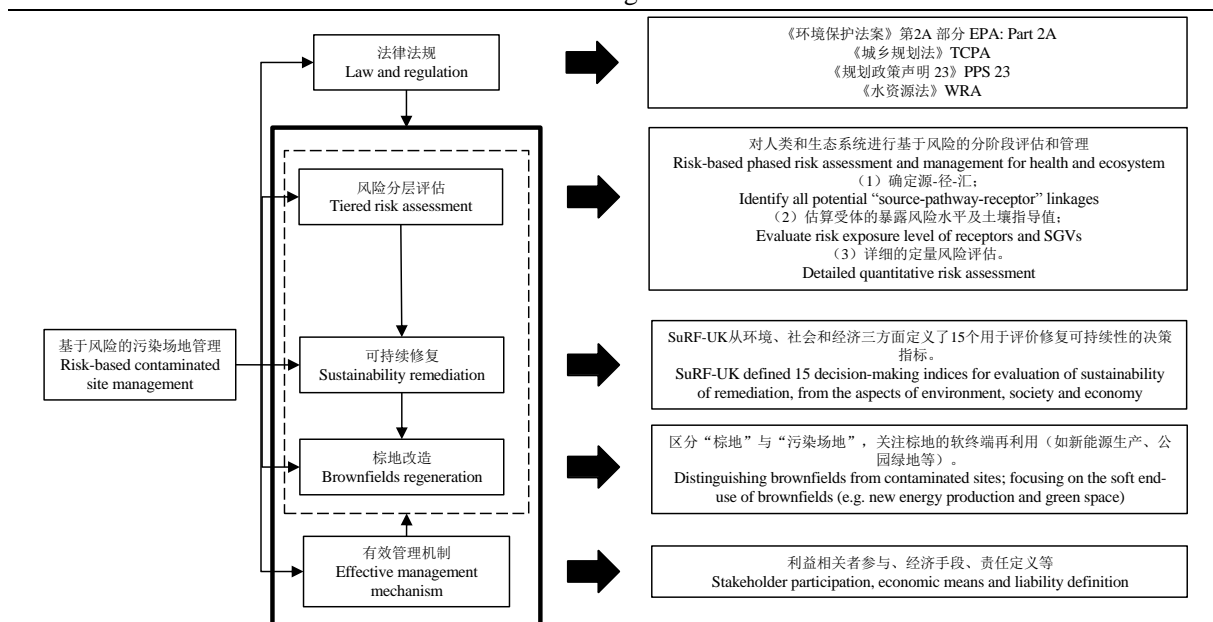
法律法规
Law and regulation

《环境保护法案》第2A 部分 EPA: Part 2A
《城乡规划法》TCPA
《规划政策声明 23》PPS 23
《水资源法》WRA

风险分层评估
Tiered risk assessment

对人类和生态系统进行基于风险的分阶段评估和管理
Risk-based phased risk assessment and management for health and ecosystem
（1）确定源-径-汇；
Identify all potential "source-pathway-receptor" linkages
（2）估算受体的暴露风险水平及土壤指导值；
Evaluate risk exposure level of receptors and SGVs
（3）详细的定量风险评估。
Detailed quantitative risk assessment

基于风险的污染场地管理
Risk-based contaminated site management

可持续修复
Sustainability remediation

SuRF-UK从环境、社会和经济三方面定义了15个用于评价修复可持续性的决策指标。
SuRF-UK defined 15 decision-making indices for evaluation of sustainability of remediation, from the aspects of environment, society and economy

棕地改造
Brownfields regeneration

区分"棕地"与"污染场地"，关注棕地的软终端再利用（如新能源生产、公园绿地等）。
Distinguishing brownfields from contaminated sites; focusing on the soft end-use of brownfields (e.g. new energy production and green space)

有效管理机制
Effective management mechanism

利益相关者参与、经济手段、责任定义等
Stakeholder participation, economic means and liability definition